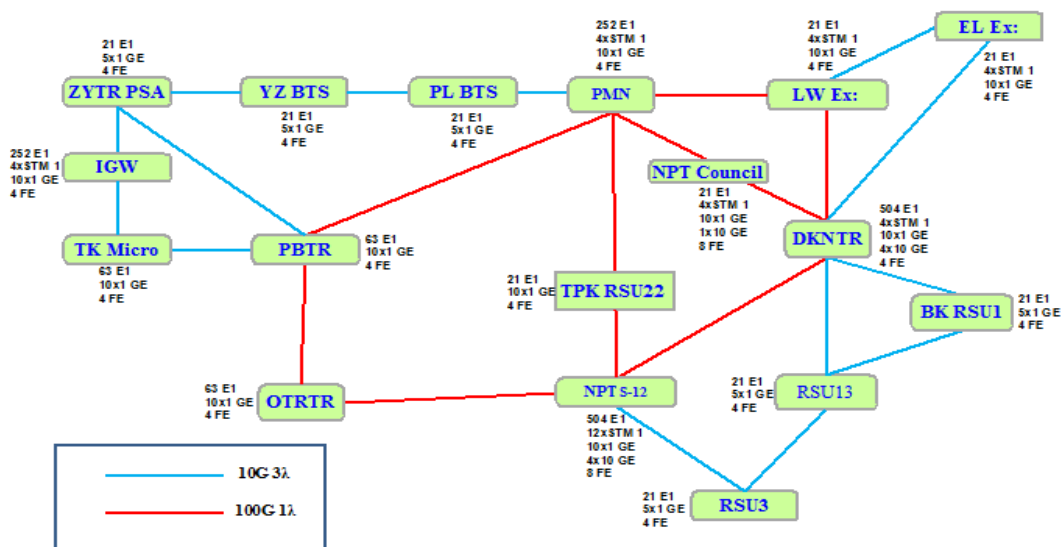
21 E1
5x1 GE
4 FE

ZYTR PSA

YZ BTS

21 E1
5x1 GE
4 FE

PL BTS

21 E1
5x1 GE
4 FE

252 E1
4xSTM 1
10x1 GE
4 FE

PMN

21 E1
4xSTM 1
10x1 GE
4 FE

LW Ex:

EL Ex:

21 E1
4xSTM 1
10x1 GE
4 FE

252 E1
4xSTM 1
10x1 GE
4 FE

IGW

NPT Council

21 E1
4xSTM 1
10x1 GE
1x10 GE
8 FE

504 E1
4xSTM 1
10x1 GE
4x10 GE
4 FE

DKNTR

TK Micro

63 E1
10x1 GE
4 FE

PBTR

63 E1
10x1 GE
4 FE

21 E1
10x1 GE
4 FE

TPK RSU22

BK RSU1

21 E1
5x1 GE
4 FE

63 E1
10x1 GE
4 FE

OTRTR

NPT S-12

504 E1
12xSTM 1
10x1 GE
4x10 GE
8 FE

21 E1
5x1 GE
4 FE

RSU13

10G 3λ

100G 1λ

21 E1
5x1 GE
4 FE

RSU3